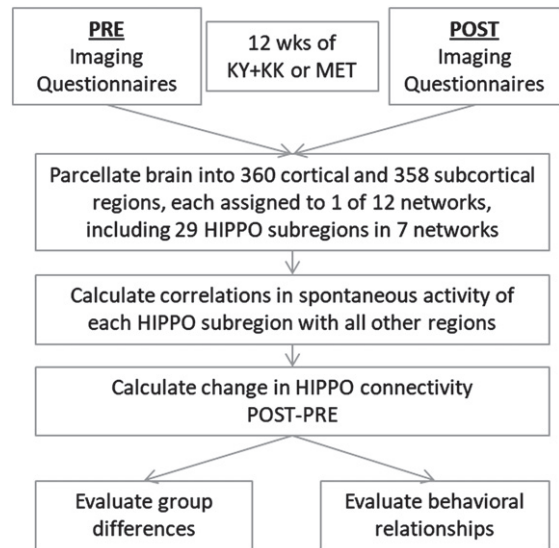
PRE
Imaging
Questionnaires

12 wks of
KY+KK or MET

POST
Imaging
Questionnaires

Parcellate brain into 360 cortical and 358 subcortical regions, each assigned to 1 of 12 networks, including 29 HIPPO subregions in 7 networks

Calculate correlations in spontaneous activity of each HIPPO subregion with all other regions

Calculate change in HIPPO connectivity POST-PRE

Evaluate group differences

Evaluate behavioral relationships